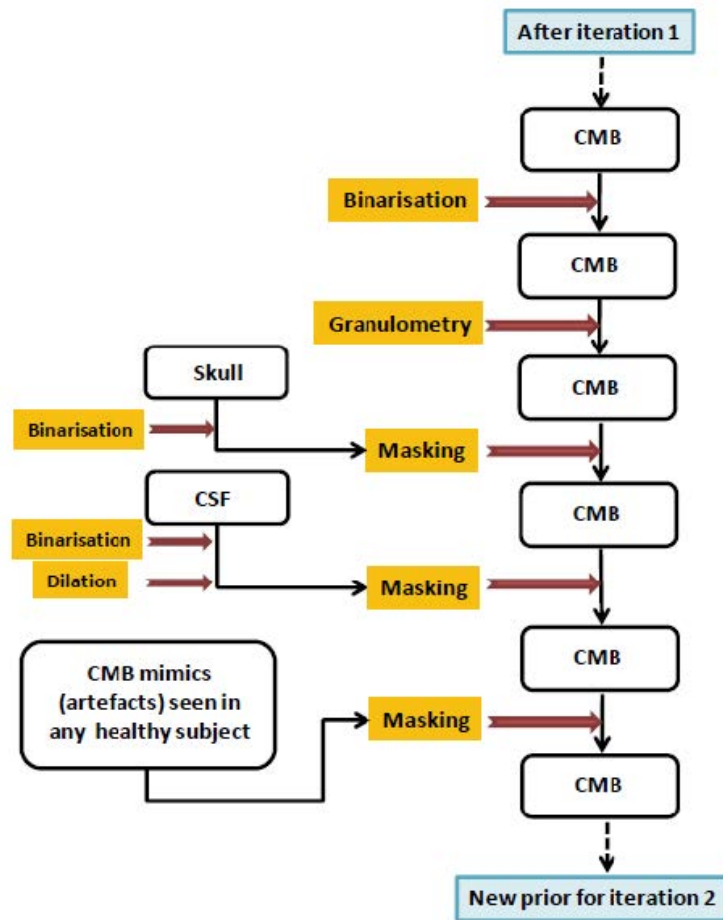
After iteration 1

CMB

Binarisation

CMB

Granulometry

CMB

Skull

Binarisation

Masking

CMB

CSF

Binarisation

Dilation

Masking

CMB

CMB mimics (artefacts) seen in any healthy subject

Masking

CMB

New prior for iteration 2